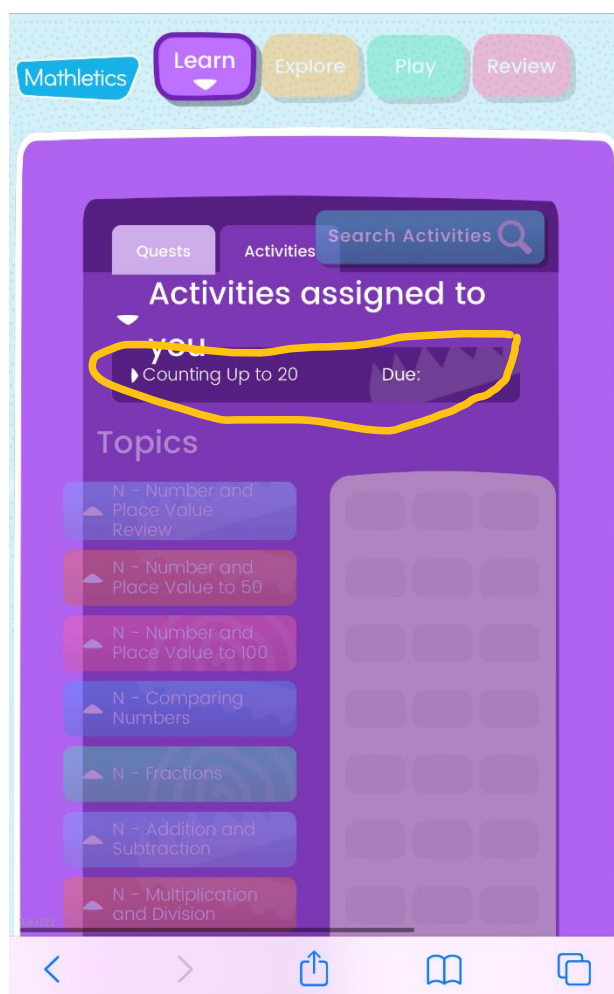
Mathletics

Learn

Explore

Play

Review

Quests

Activities

Search Activities

Activities assigned to you

Counting Up to 20

Due:

Topics

N - Number and Place Value Review

N - Number and Place Value to 50

N - Number and Place Value to 100

N - Comparing Numbers

N - Fractions

N - Addition and Subtraction

N - Multiplication and Division